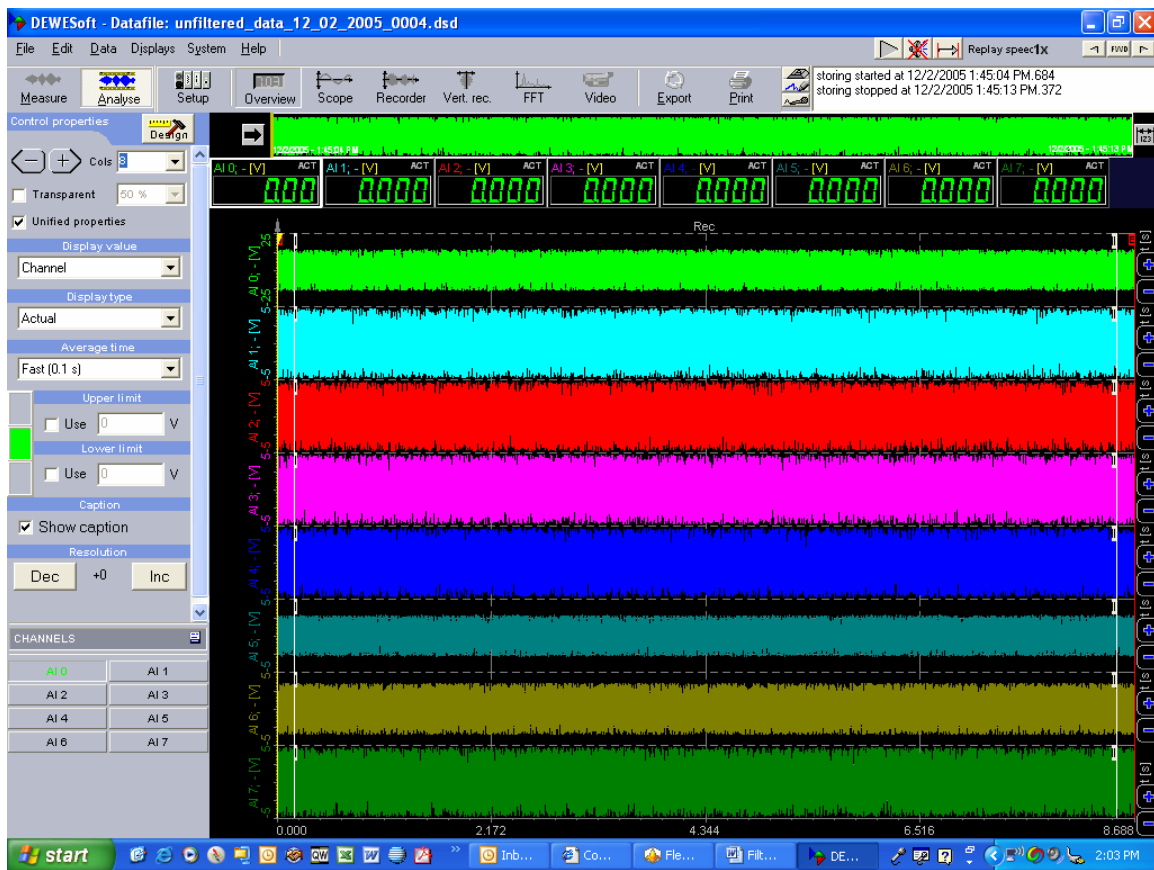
DEWESoft - Datafile: unfiltered_data_12_02_2005_0004.dsd

File Edit Data Displays System Help

Replay speed 1x

FWD

Measure Analyse Setup Overview Scope Recorder Vert. rec. FFT Video Export Print

storing started at 12/2/2005 1:45:04 PM.684
storing stopped at 12/2/2005 1:45:13 PM.372

Control properties

Design

Cols 8

Transparent 50 %

Unified properties

Display value

Channel

Display type

Actual

Average time

Fast (0.1 s)

Upper limit

Use 0 V

Lower limit

Use 0 V

Caption

Show caption

Resolution

Dec +0 Inc

CHANNELS

| AI 0 | AI 1 |
|---|---|
| AI 2 | AI 3 |
| AI 4 | AI 5 |
| AI 6 | AI 7 |

12/2/2005 - 1:45:04 PM

12/2/2005 - 1:45:13 PM

AI 0; - [V] ACT 0.00
AI 1; - [V] ACT 0.000
AI 2; - [V] ACT 0.000
AI 3; - [V] ACT 0.000
AI 4; - [V] ACT 0.000
AI 5; - [V] ACT 0.000
AI 6; - [V] ACT 0.000
AI 7; - [V] ACT 0.000

Rec

AI 0; - [V] 25 -25
AI 1; - [V] 5 -5
AI 2; - [V] 5 -5
AI 3; - [V] 5 -5
AI 4; - [V] 5 -5
AI 5; - [V] 5 -5
AI 6; - [V] 5 -5
AI 7; - [V] 5 -5

t [s]

0.000 2.172 4.344 6.516 8.688

start

Inb... Co... Fle... Filt... DE...

2:03 PM